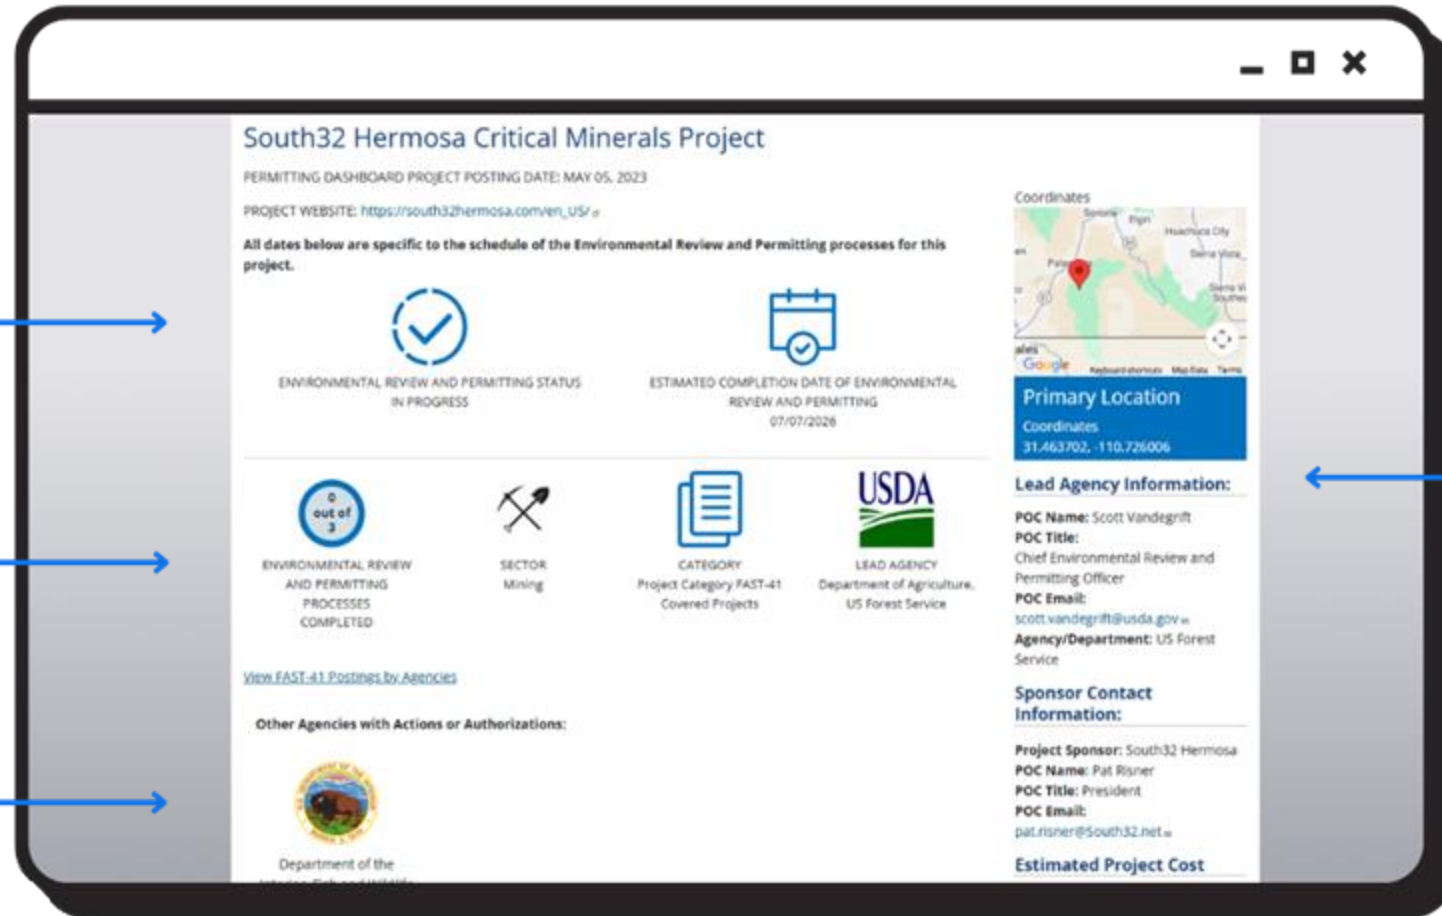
South32 Hermosa Critical Minerals Project

PERMITTING DASHBOARD PROJECT POSTING DATE: MAY 05, 2023

PROJECT WEBSITE: https://south32hermosa.com/en_US/

All dates below are specific to the schedule of the Environmental Review and Permitting processes for this project.

ENVIRONMENTAL REVIEW AND PERMITTING STATUS
IN PROGRESS

ESTIMATED COMPLETION DATE OF ENVIRONMENTAL REVIEW AND PERMITTING
07/07/2026

0 out of 3

ENVIRONMENTAL REVIEW AND PERMITTING PROCESSES COMPLETED

SECTOR
Mining

CATEGORY
Project Category FAST-41 Covered Projects

USDA

LEAD AGENCY
Department of Agriculture, US Forest Service

View FAST-41 Postings by Agencies

Other Agencies with Actions or Authorizations:

Department of the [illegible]

Coordinates

Google

Primary Location
Coordinates
31.463702, -110.726006

Lead Agency Information:

POC Name: Scott Vandegrift
POC Title:
Chief Environmental Review and Permitting Officer
POC Email:
scott.vandegrift@usda.gov
Agency/Department: US Forest Service

Sponsor Contact Information:

Project Sponsor: South32 Hermosa
POC Name: Pat Risner
POC Title: President
POC Email:
pat.risner@south32.net

Estimated Project Cost